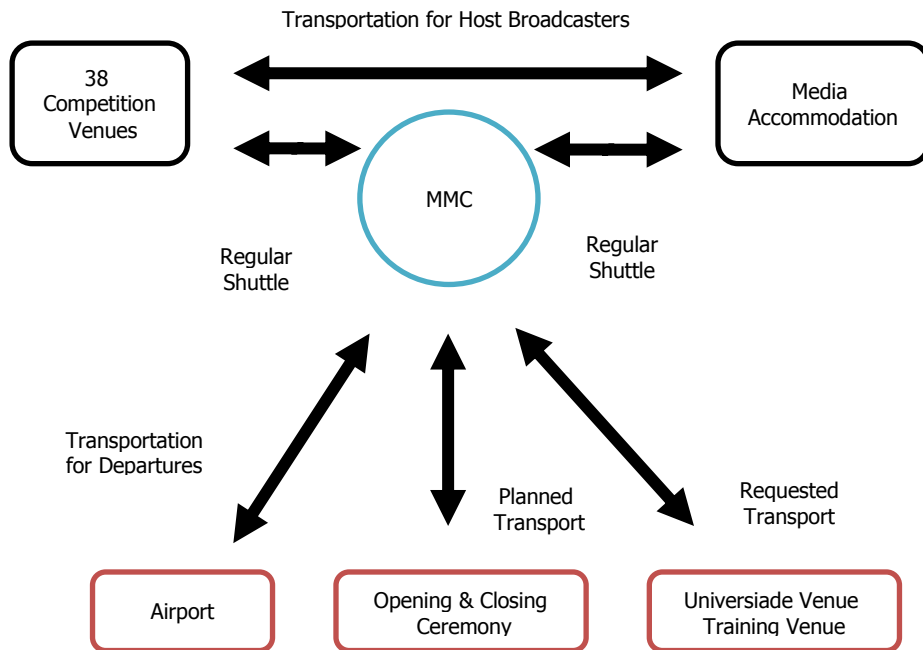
Transportation for Host Broadcasters

38 Competition Venues

Media Accommodation

MMC

Regular Shuttle

Regular Shuttle

Transportation for Departures

Planned Transport

Requested Transport

Airport

Opening & Closing Ceremony

Universiade Venue Training Venue